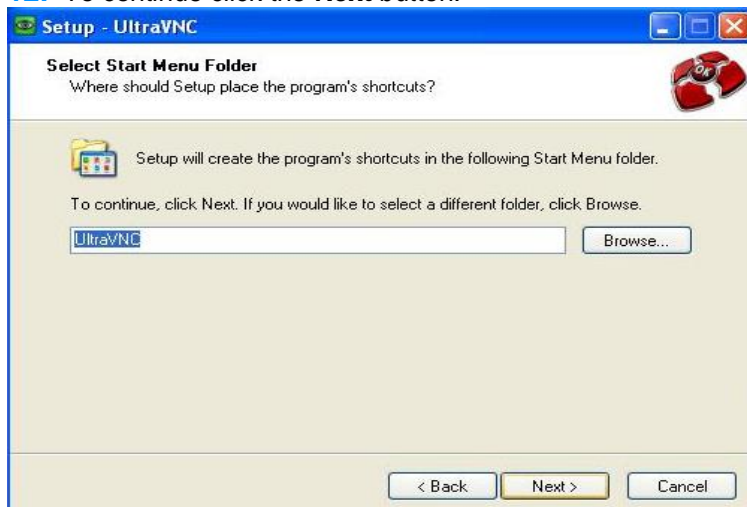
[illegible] To continue click the Next button.

Setup - UltraVNC

Select Start Menu Folder
Where should Setup place the program's shortcuts?

Setup will create the program's shortcuts in the following Start Menu folder.

To continue, click Next. If you would like to select a different folder, click Browse.

UltraVNC

Browse...

< Back
Next >
Cancel